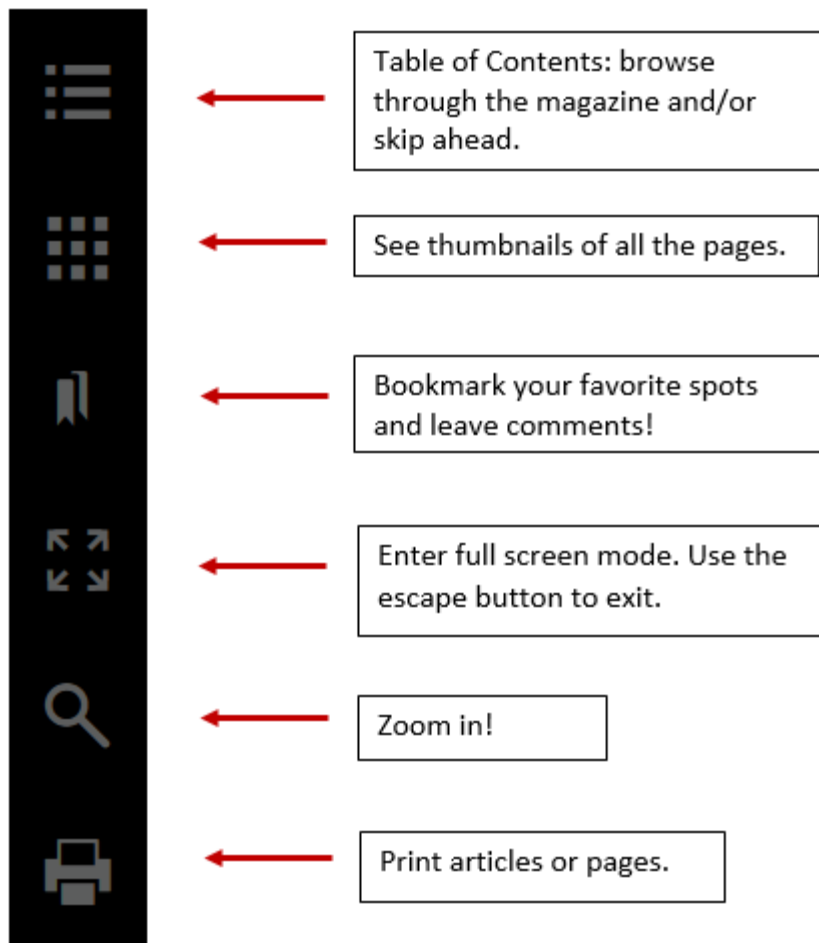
Table of Contents: browse through the magazine and/or skip ahead.

See thumbnails of all the pages.

Bookmark your favorite spots and leave comments!

Enter full screen mode. Use the escape button to exit.

Zoom in!

Print articles or pages.